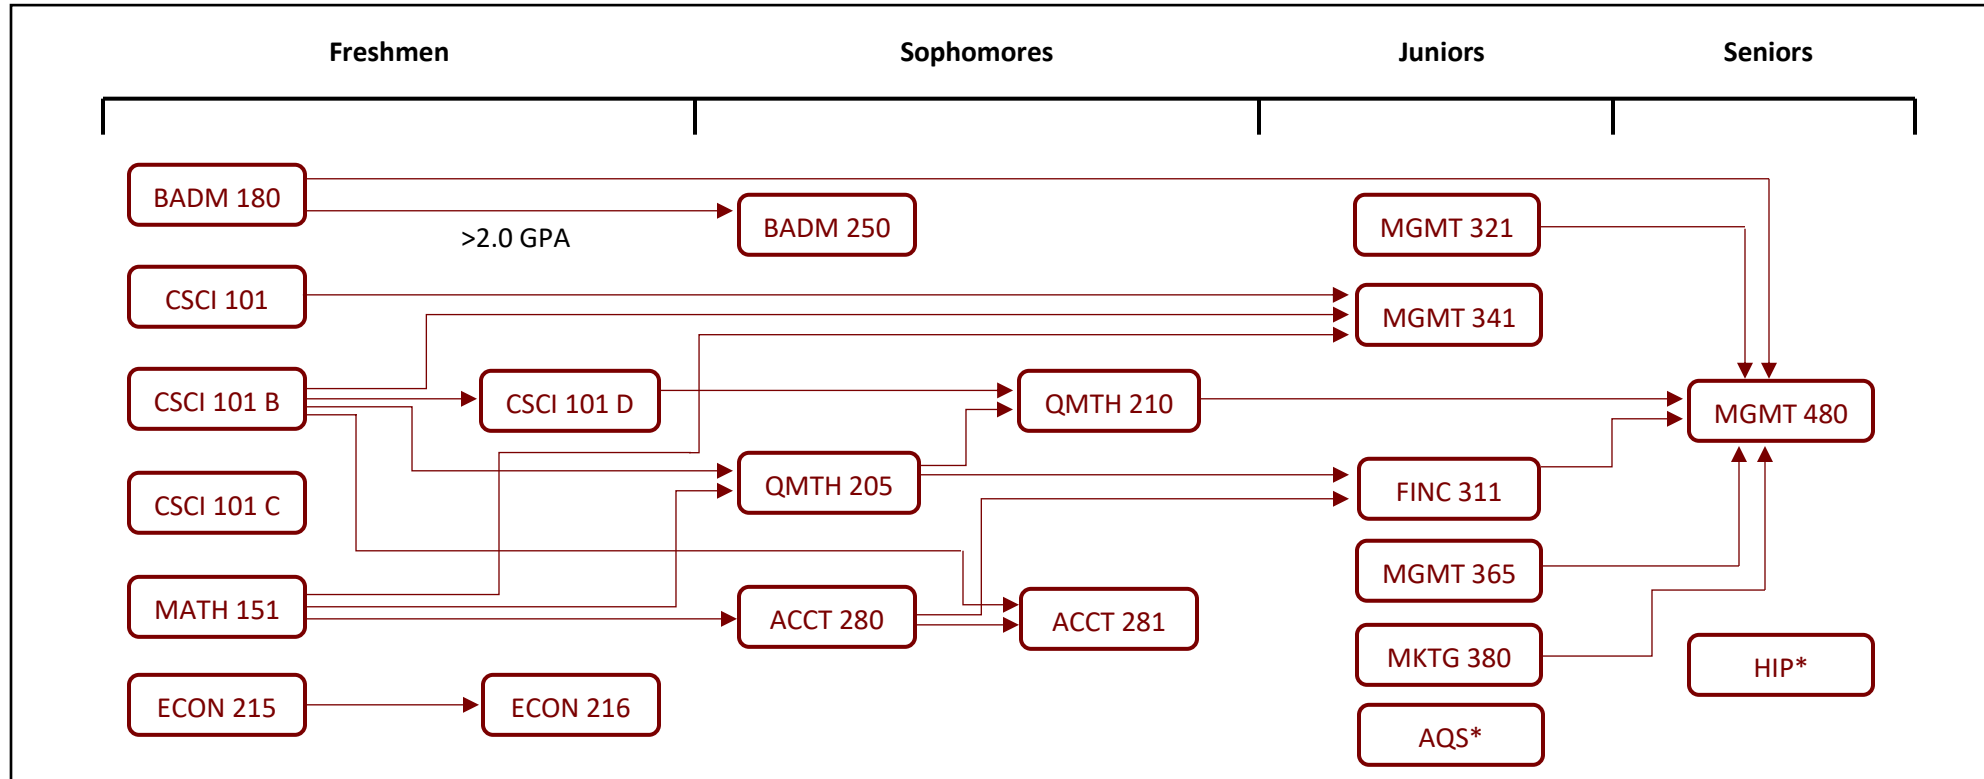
Freshmen
Sophomores
Juniors
Seniors

BADM 180
>2.0 GPA
BADM 250
MGMT 321
CSCI 101
MGMT 341
CSCI 101 B
CSCI 101 D
QMTH 210
MGMT 480
QMTH 205
FINC 311
CSCI 101 C
MGMT 365
MATH 151
ACCT 280
ACCT 281
MKTG 380
HIP*
ECON 215
ECON 216
AQS*